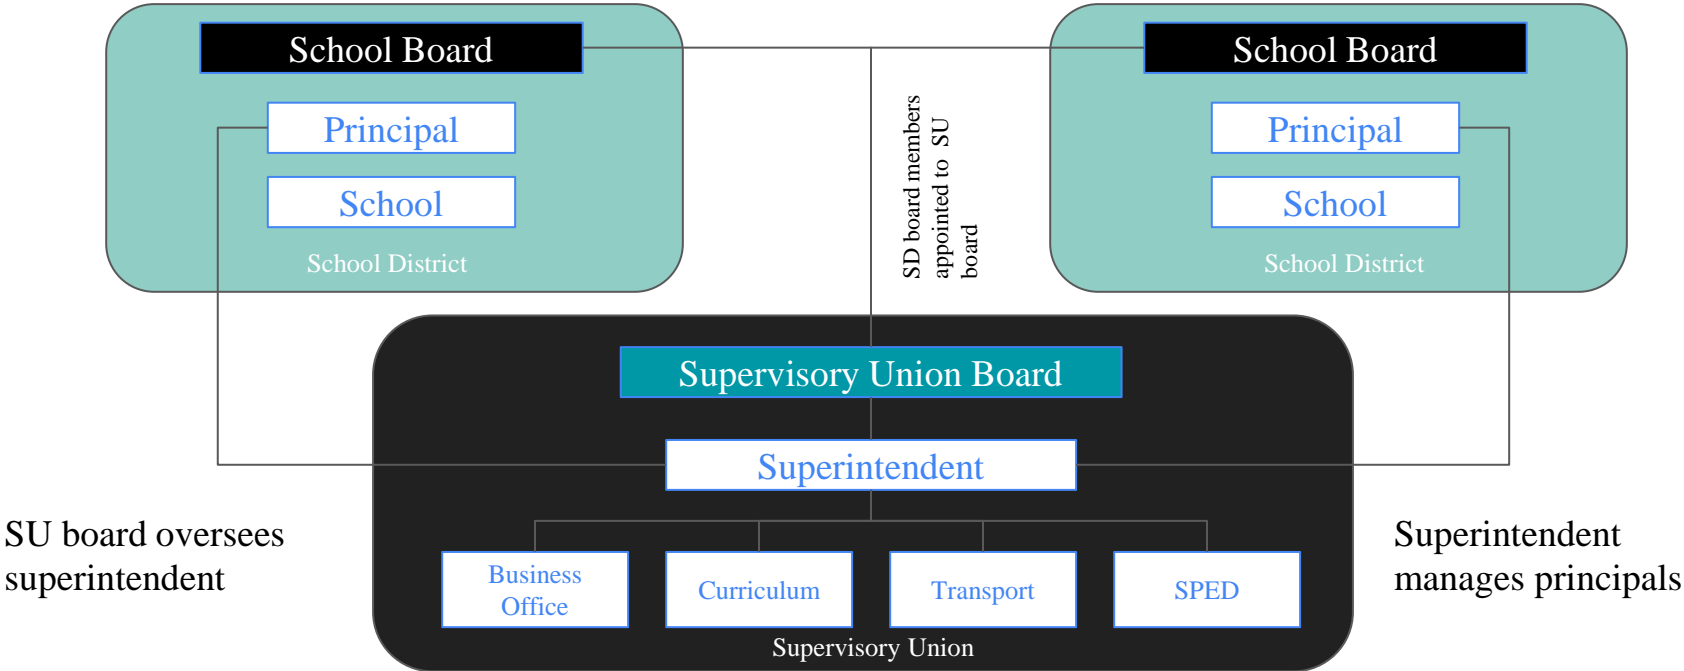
School Board

Principal

School

School District

SD board members appointed to SU board

School Board

Principal

School

School District

Supervisory Union Board

Superintendent

SU board oversees superintendent

Superintendent manages principals

Business Office

Curriculum

Transport

SPED

Supervisory Union